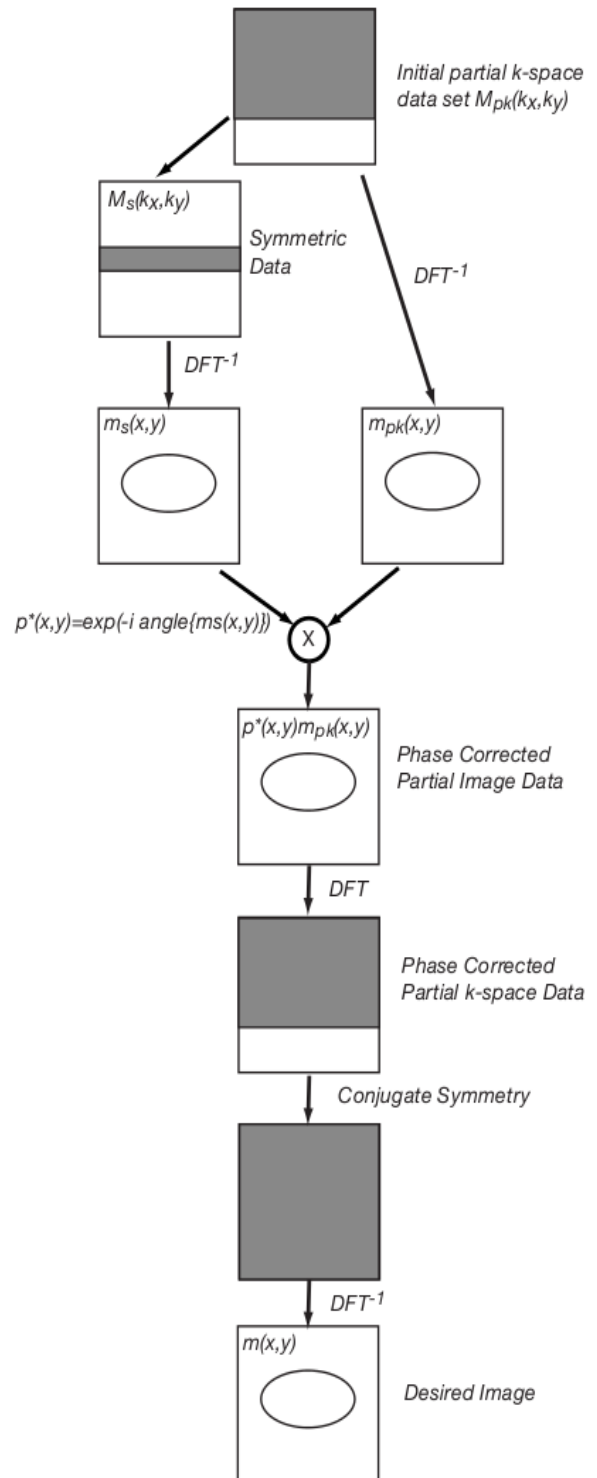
Initial partial k-space data set $M_{pk}(k_x,k_y)$

$M_s(k_x,k_y)$

Symmetric Data

$DFT^{-1}$

$DFT^{-1}$

$m_s(x,y)$

$m_{pk}(x,y)$

$p^*(x,y)=exp(-i\ angle\{ms(x,y)\})$

X

$p^*(x,y)m_{pk}(x,y)$

Phase Corrected Partial Image Data

DFT

Phase Corrected Partial k-space Data

Conjugate Symmetry

$DFT^{-1}$

$m(x,y)$

Desired Image